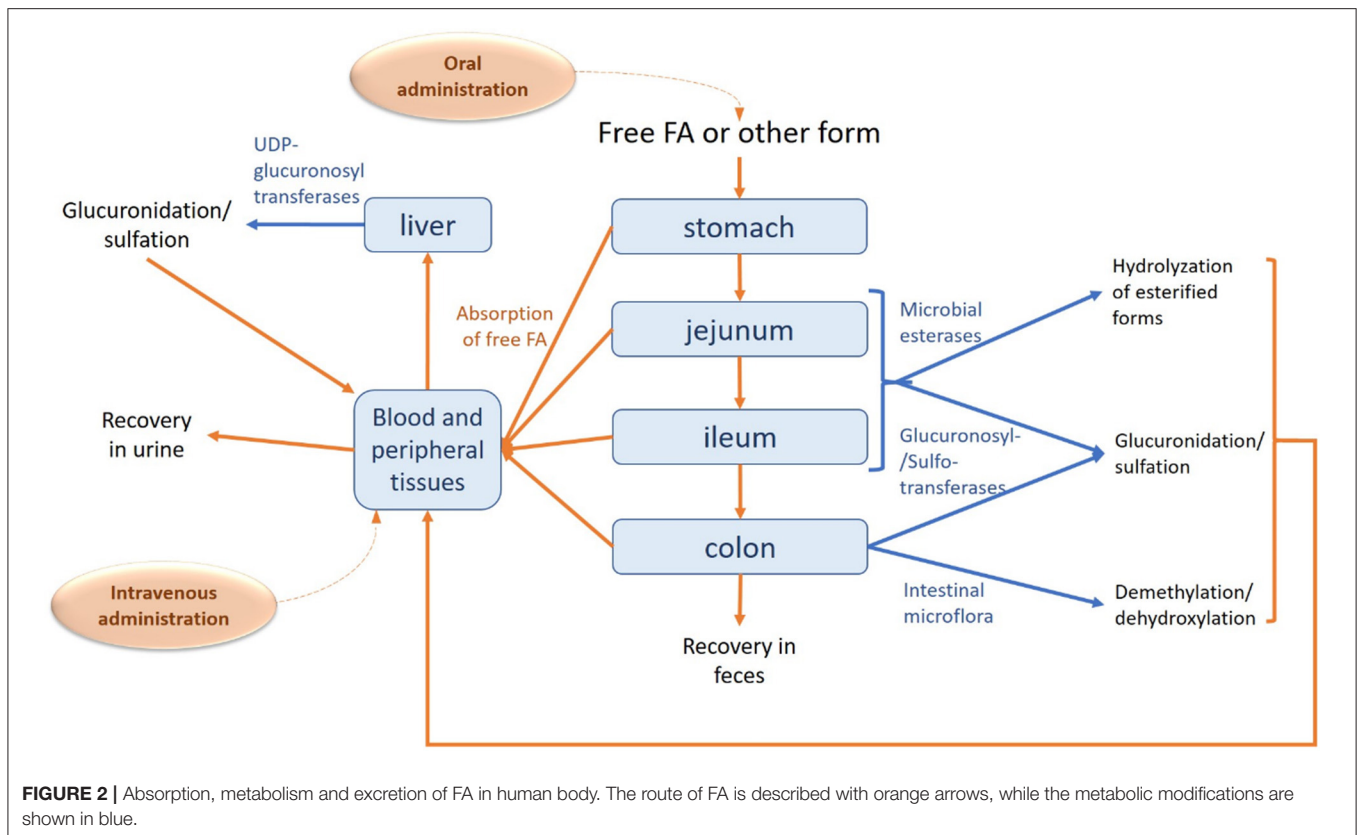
Oral administration

Free FA or other form

UDP-glucuronosyl transferases

Glucuronidation/ sulfation

liver

stomach

Absorption of free FA

jejunum

Microbial esterases

Hydrolyzation of esterified forms

Recovery in urine

Blood and peripheral tissues

ileum

Glucuronosyl-/Sulfo-transferases

Glucuronidation/ sulfation

colon

Intravenous administration

Intestinal microflora

Demethylation/ dehydroxylation

Recovery in feces

**FIGURE 2 |** Absorption, metabolism and excretion of FA in human body. The route of FA is described with orange arrows, while the metabolic modifications are shown in blue.